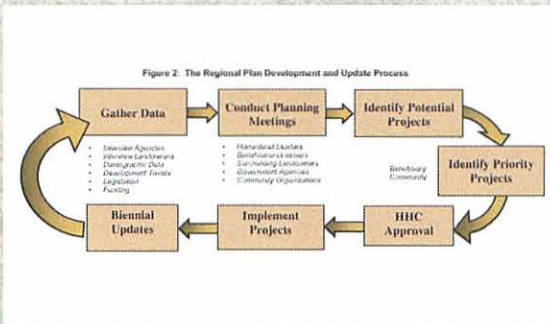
Figure 2. The Regional Plan Development and Update Process

Gather Data

- Interview Agencies
- Interview Landowners
- Demographic Data
- Development Trends
- Legislation
- Funding

Conduct Planning Meetings

- Homestead Lessees
- Beneficiaries/Lessees
- Surrounding Landowners
- Government Agencies
- Community Organizations

Identify Potential Projects

Identify Priority Projects

Beneficiary Community

HHC Approval

Implement Projects

Biennial Updates